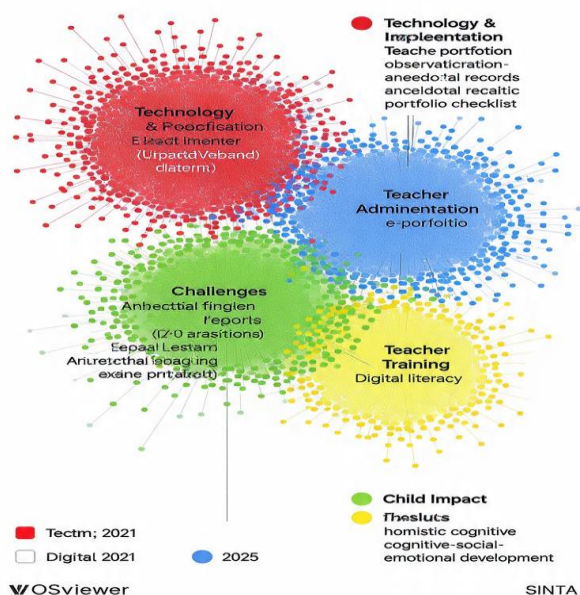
Technology & Impleentation
Teache portfotion
observaticration-
aneedotal records
anceldotal recaltic
portfolio checklist

Technology
& Peocfication
Eleact imenter
(UrpactdVeband)
daterm)

Teacher
Admenentation
e-porfotio

Challenges
Anbecttial fingien
feports
(IZ-0 arasitions)
Eepaal Lestam
Anrerecthal feaging
exane pritafrolt)

Teacher
Training
Digital literacy

Child Impact
Theslufs
homistic cognitive
cognitive-social-
emotional development

Tectm; 2021
Digital 2021
2025

VOSviewer
SINTA